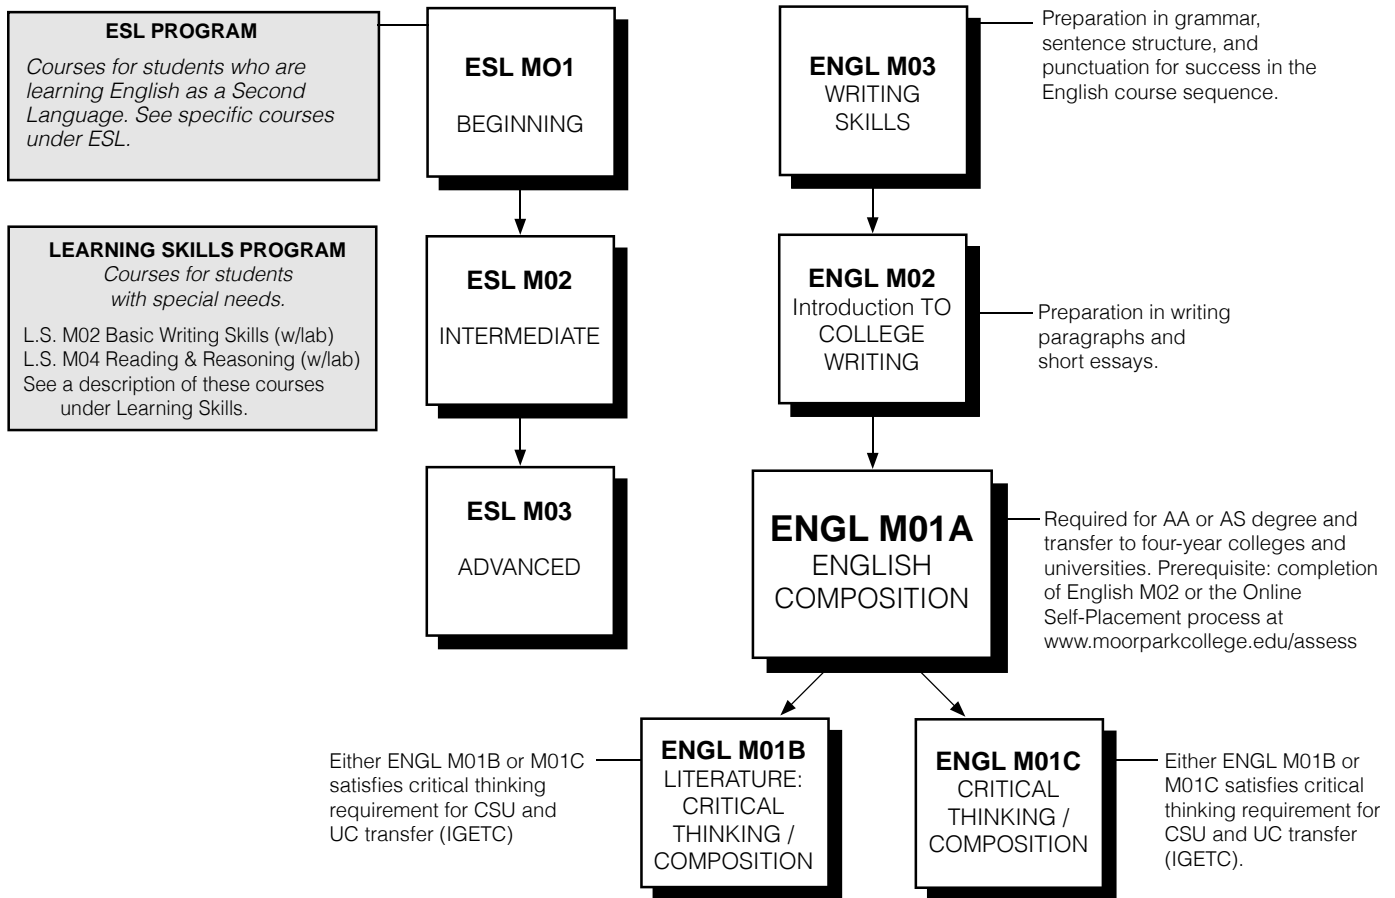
**ESL PROGRAM**

*Courses for students who are learning English as a Second Language. See specific courses under ESL.*

**ESL MO1**
BEGINNING

**ENGL M03**
WRITING SKILLS

Preparation in grammar, sentence structure, and punctuation for success in the English course sequence.

**LEARNING SKILLS PROGRAM**
*Courses for students with special needs.*

L.S. M02 Basic Writing Skills (w/lab)
L.S. M04 Reading & Reasoning (w/lab)
See a description of these courses under Learning Skills.

**ESL M02**
INTERMEDIATE

**ENGL M02**
Introduction TO COLLEGE WRITING

Preparation in writing paragraphs and short essays.

**ESL M03**
ADVANCED

**ENGL M01A**
ENGLISH COMPOSITION

Required for AA or AS degree and transfer to four-year colleges and universities. Prerequisite: completion of English M02 or the Online Self-Placement process at www.moorparkcollege.edu/assess

Either ENGL M01B or M01C satisfies critical thinking requirement for CSU and UC transfer (IGETC)

**ENGL M01B**
LITERATURE: CRITICAL THINKING / COMPOSITION

**ENGL M01C**
CRITICAL THINKING / COMPOSITION

Either ENGL M01B or M01C satisfies critical thinking requirement for CSU and UC transfer (IGETC).